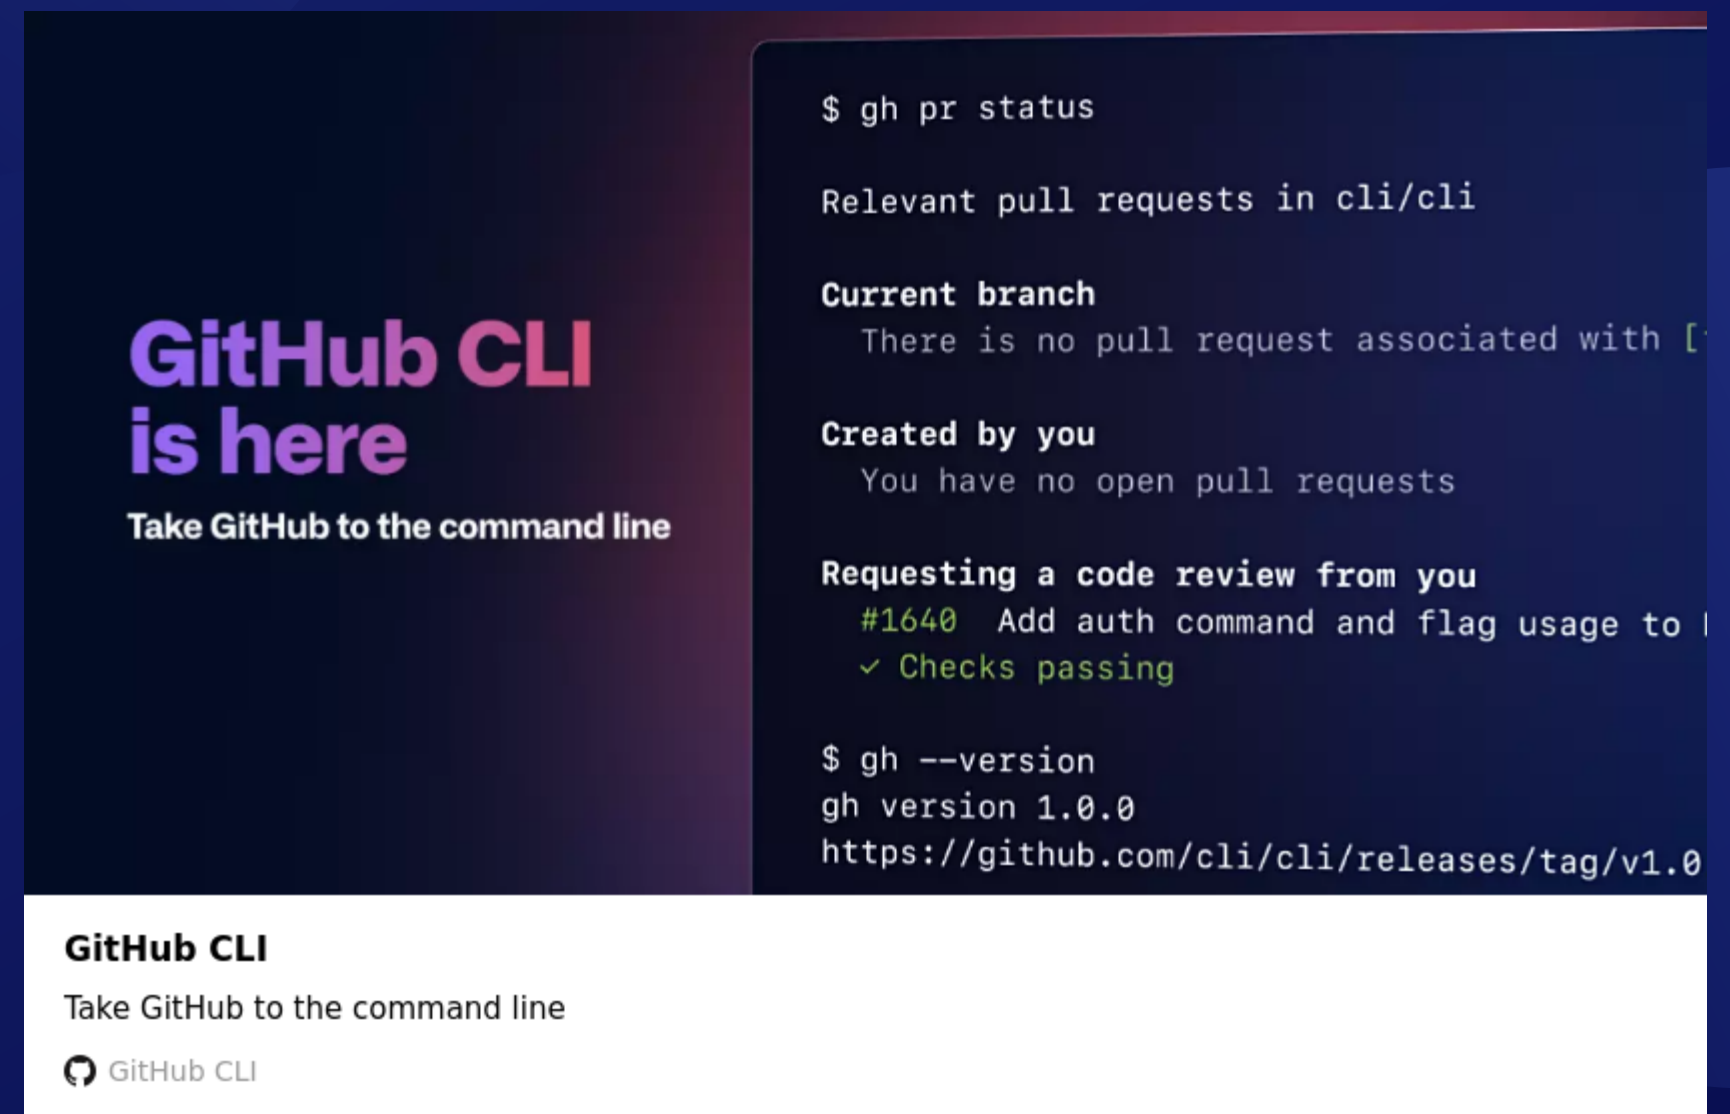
GitHub CLI is here

Take GitHub to the command line

$ gh pr status

Relevant pull requests in cli/cli

Current branch
There is no pull request associated with [

Created by you
You have no open pull requests

Requesting a code review from you
#1640 Add auth command and flag usage to
✓ Checks passing

$ gh --version
gh version 1.0.0
https://github.com/cli/cli/releases/tag/v1.0

GitHub CLI

Take GitHub to the command line

GitHub CLI